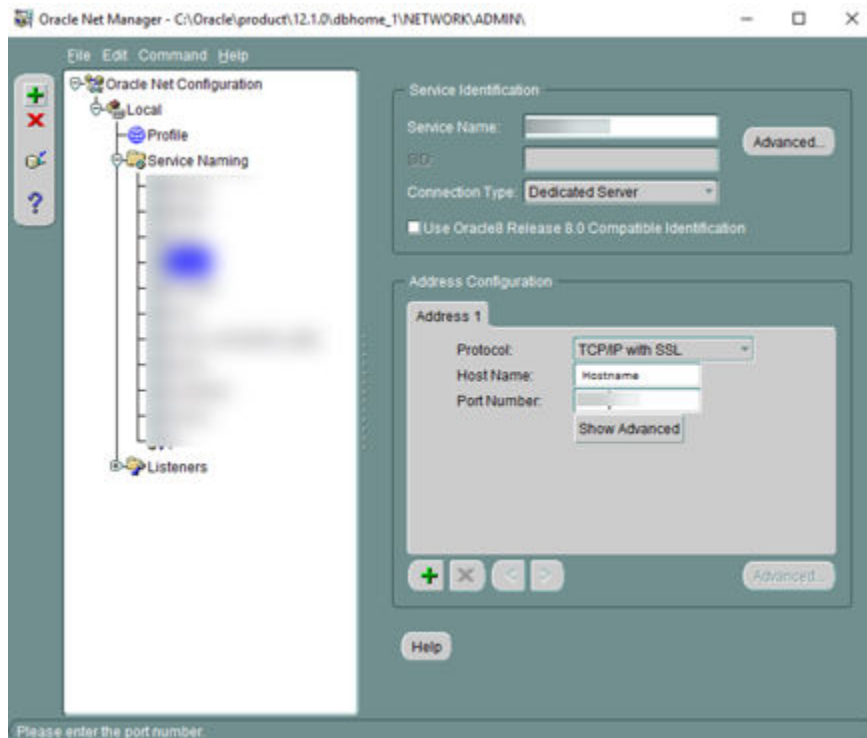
Oracle Net Manager - C:\Oracle\product\12.1.0\dbhome_1\NETWORK\ADMIN\

File Edit Command Help

Oracle Net Configuration
Local
Profile
Service Naming
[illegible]
Listeners

Service Identification
Service Name: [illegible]
Advanced...
SID:
Connection Type: Dedicated Server
Use Oracle8 Release 8.0 Compatible Identification

Address Configuration
Address 1
Protocol: TCP/IP with SSL
Host Name: Hostname
Port Number: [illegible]
Show Advanced

Advanced...

Help

Please enter the port number.